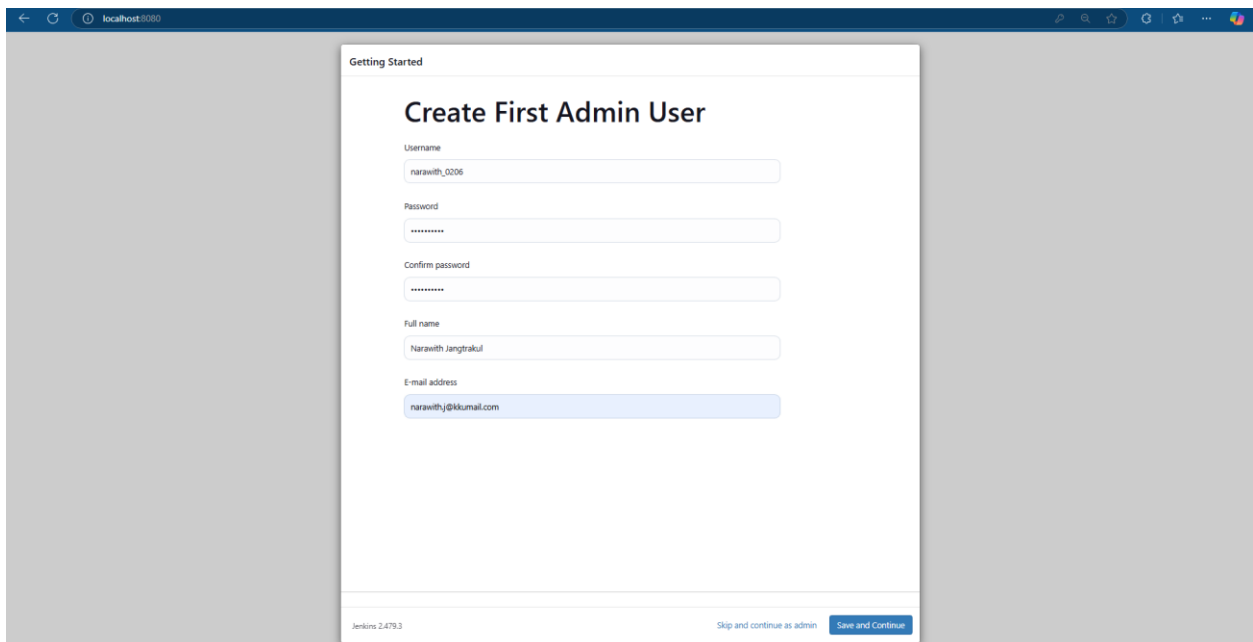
localhost:8080

Getting Started

Create First Admin User

Username

narawith_0206

Password

••••••••••

Confirm password

••••••••••

Full name

Narawith Jangtrakul

E-mail address

narawith.j@kkumail.com

Jenkins 2.479.3

Skip and continue as admin

Save and Continue